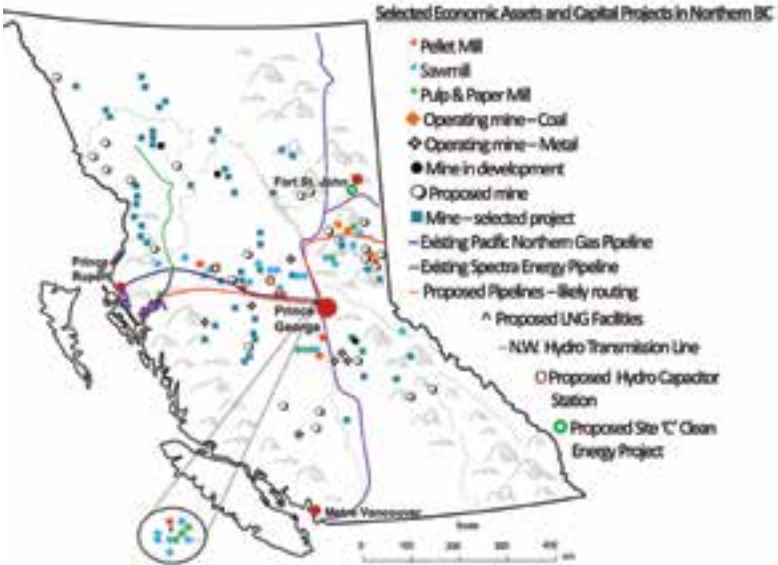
Selected Economic Assets and Capital Projects in Northern BC

Pellet Mill
Sawmill
Pulp & Paper Mill
Operating mine – Coal
Operating mine – Metal
Mine in development
Proposed mine
Mine – selected project
Existing Pacific Northern Gas Pipeline
Existing Spectra Energy Pipeline
Proposed Pipelines – likely routing
^ Proposed LNG Facilities
N.W. Hydro Transmission Line
Proposed Hydro Capacitor Station
Proposed Site 'C' Clean Energy Project

Fort St. John
Prince Rupert
Prince George
Metro Vancouver

Scale
0 100 200 300 400 km